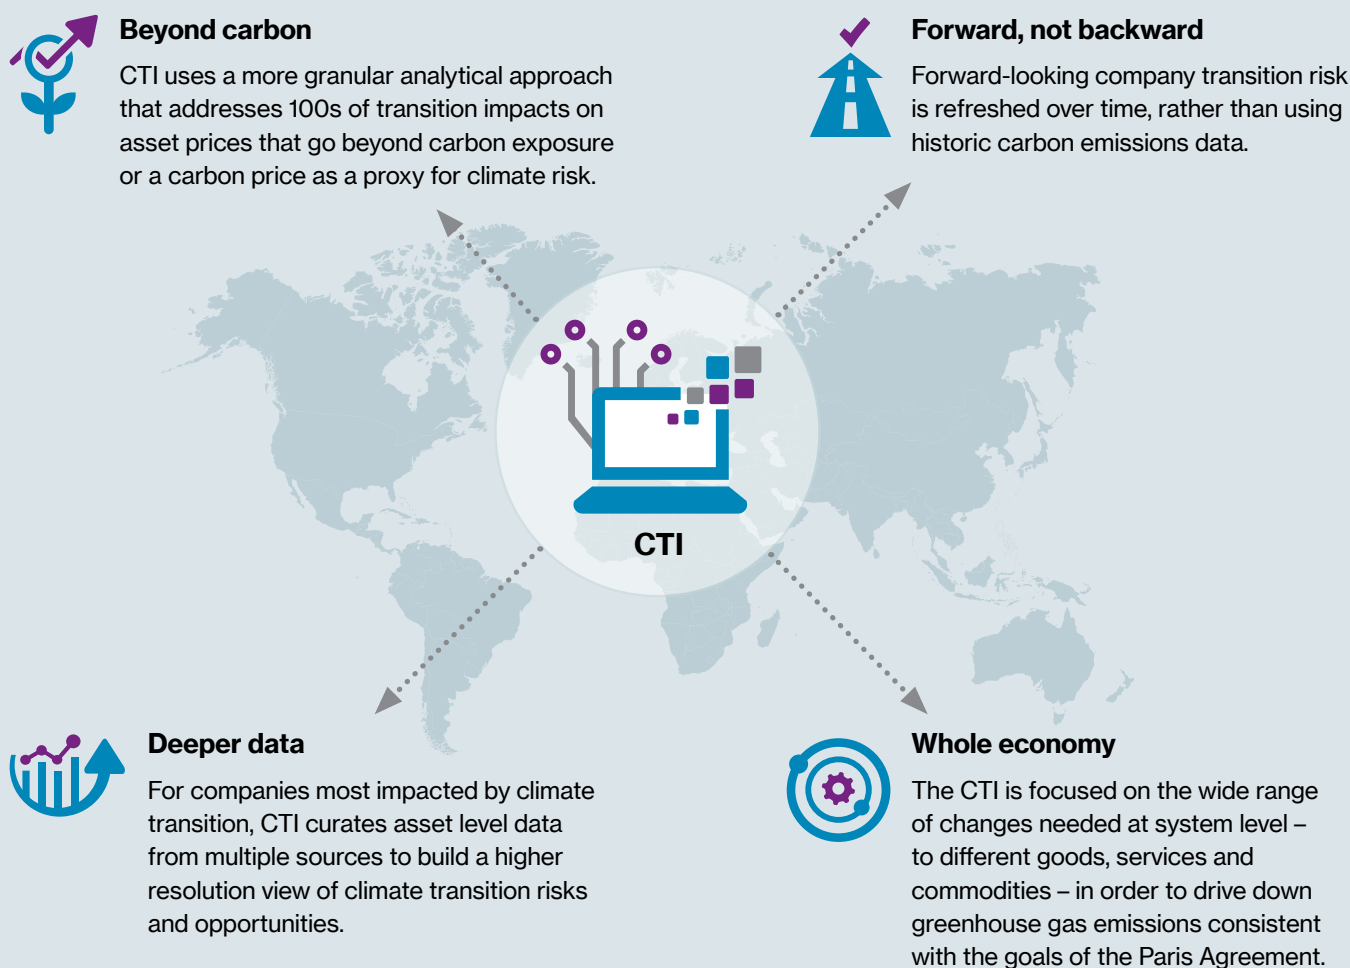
Beyond carbon

CTI uses a more granular analytical approach that addresses 100s of transition impacts on asset prices that go beyond carbon exposure or a carbon price as a proxy for climate risk.

Forward, not backward

Forward-looking company transition risk is refreshed over time, rather than using historic carbon emissions data.

CTI

Deeper data

For companies most impacted by climate transition, CTI curates asset level data from multiple sources to build a higher resolution view of climate transition risks and opportunities.

Whole economy

The CTI is focused on the wide range of changes needed at system level – to different goods, services and commodities – in order to drive down greenhouse gas emissions consistent with the goals of the Paris Agreement.